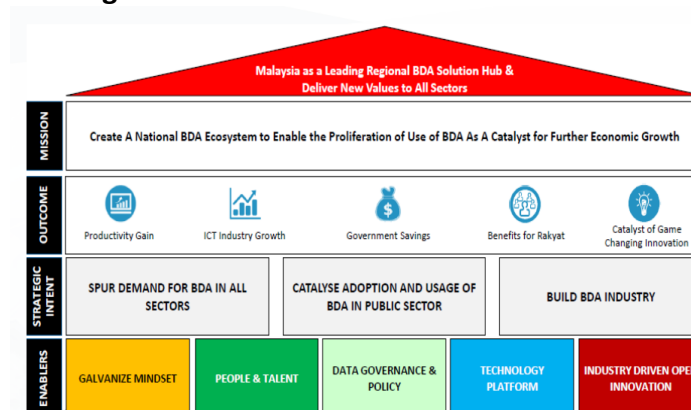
Malaysia as a Leading Regional BDA Solution Hub & Deliver New Values to All Sectors

MISSION

Create A National BDA Ecosystem to Enable the Proliferation of Use of BDA As A Catalyst for Further Economic Growth

OUTCOME

Productivity Gain

ICT Industry Growth

Government Savings

Benefits for Rakyat

Catalyst of Game Changing Innovation

STRATEGIC INTENT

SPUR DEMAND FOR BDA IN ALL SECTORS

CATALYSE ADOPTION AND USAGE OF BDA IN PUBLIC SECTOR

BUILD BDA INDUSTRY

ENABLERS

GALVANIZE MINDSET

PEOPLE & TALENT

DATA GOVERNANCE & POLICY

TECHNOLOGY PLATFORM

INDUSTRY DRIVEN OPE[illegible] INNOVATION